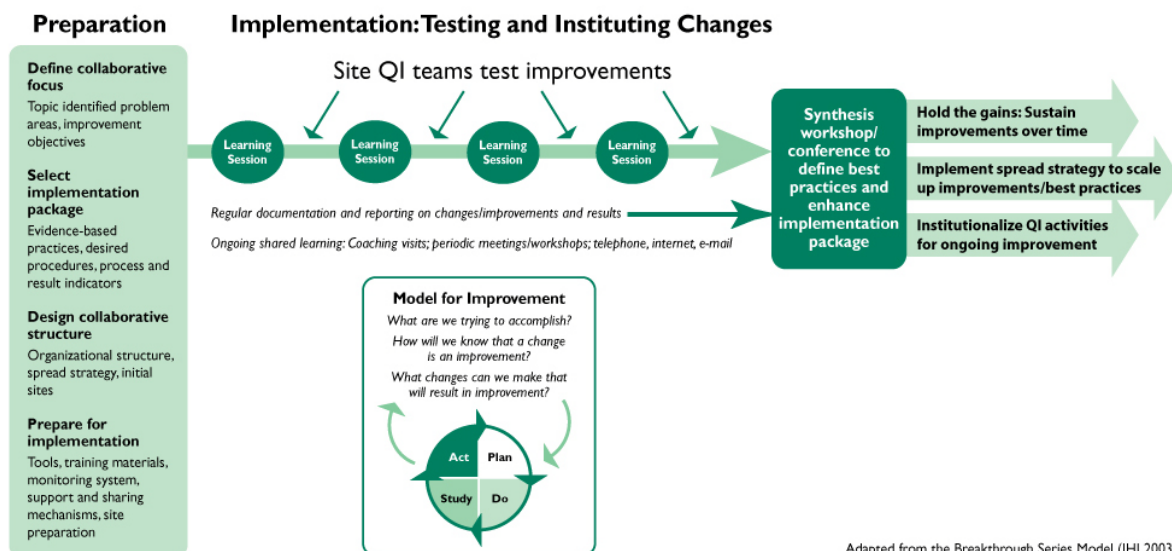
Preparation

Define collaborative focus
Topic identified problem areas, improvement objectives

Select implementation package
Evidence-based practices, desired procedures, process and result indicators

Design collaborative structure
Organizational structure, spread strategy, initial sites

Prepare for implementation
Tools, training materials, monitoring system, support and sharing mechanisms, site preparation

Implementation: Testing and Instituting Changes

Site QI teams test improvements

Learning Session

Learning Session

Learning Session

Learning Session

Regular documentation and reporting on changes/improvements and results

Ongoing shared learning: Coaching visits; periodic meetings/workshops; telephone, internet, e-mail

Synthesis workshop/ conference to define best practices and enhance implementation package

Hold the gains: Sustain improvements over time

Implement spread strategy to scale up improvements/best practices

Institutionalize QI activities for ongoing improvement

Model for Improvement
What are we trying to accomplish?
How will we know that a change is an improvement?
What changes can we make that will result in improvement?

Act
Plan
Study
Do

Adapted from the Breakthrough Series Model (IHI 2003